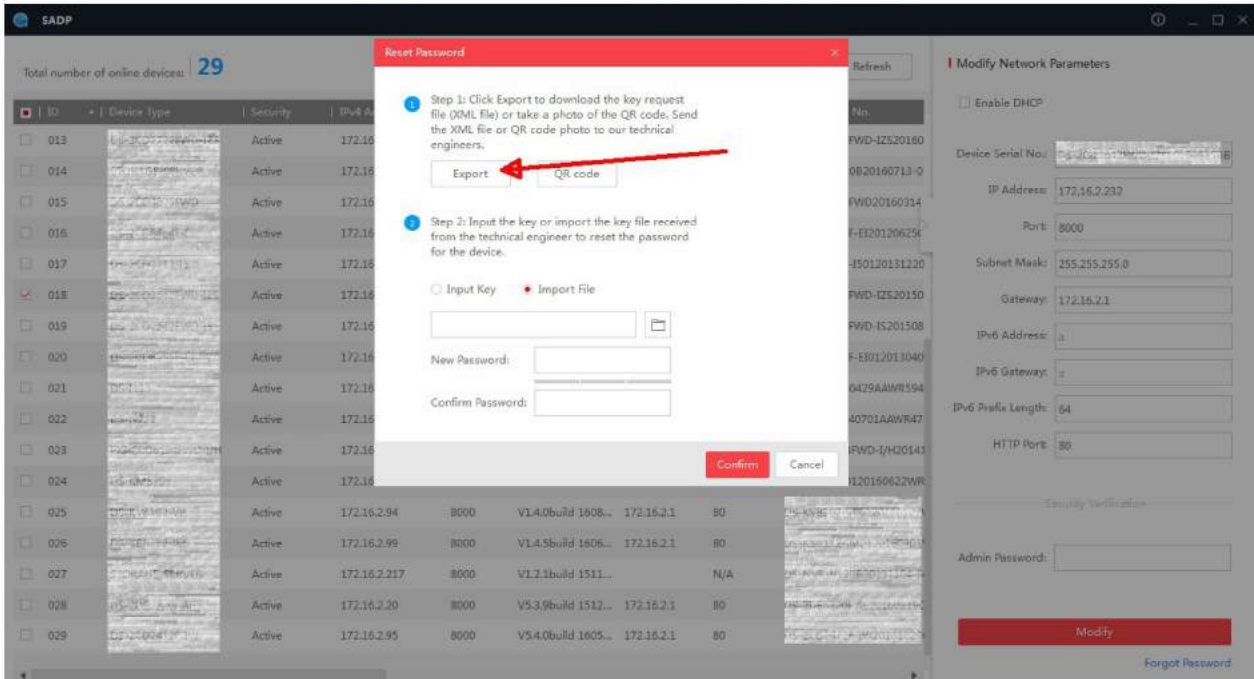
SADP

Total number of online devices: 29

Refresh

| ID | Device Type | Security | IPv4 A... | | | | No. |
|---|---|---|---|---|---|---|---|
| 013 | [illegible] | Active | 172.16 | | | | FWD-IZS20160 |
| 014 | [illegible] | Active | 172.16 | | | | 0B20160713-0 |
| 015 | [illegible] | Active | 172.16 | | | | FWD20160314 |
| 016 | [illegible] | Active | 172.16 | | | | F-EI20120625 |
| 017 | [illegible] | Active | 172.16 | | | | -I50120131220 |
| 018 | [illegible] | Active | 172.16 | | | | FWD-IZS20150 |
| 019 | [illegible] | Active | 172.16 | | | | FWD-IS201508 |
| 020 | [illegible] | Active | 172.16 | | | | F-EI012013040 |
| 021 | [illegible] | Active | 172.16 | | | | 0429AAWR594 |
| 022 | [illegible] | Active | 172.16 | | | | 40701AAWR47 |
| 023 | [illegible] | Active | 172.16 | | | | FWD-I/H20141 |
| 024 | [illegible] | Active | 172.16 | | | | 120160622WR |
| 025 | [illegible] | Active | 172.16.2.94 | 8000 | V1.4.0build 1608... | 172.16.2.1 | 80 | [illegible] |
| 026 | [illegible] | Active | 172.16.2.99 | 8000 | V1.4.5build 1606... | 172.16.2.1 | 80 | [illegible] |
| 027 | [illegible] | Active | 172.16.2.217 | 8000 | V1.2.1build 1511... | | N/A | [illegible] |
| 028 | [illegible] | Active | 172.16.2.20 | 8000 | V5.3.9build 1512... | 172.16.2.1 | 80 | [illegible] |
| 029 | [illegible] | Active | 172.16.2.95 | 8000 | V5.4.0build 1605... | 172.16.2.1 | 80 | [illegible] |

Reset Password

Step 1: Click Export to download the key request file (XML file) or take a photo of the QR code. Send the XML file or QR code photo to our technical engineers.

Export QR code

Step 2: Input the key or import the key file received from the technical engineer to reset the password for the device.

Input Key Import File

New Password:

Confirm Password:

Confirm Cancel

Modify Network Parameters

Enable DHCP

Device Serial No.: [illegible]

IP Address: 172.16.2.232

Port: 8000

Subnet Mask: 255.255.255.0

Gateway: 172.16.2.1

IPv6 Address: ::

IPv6 Gateway: ::

IPv6 Prefix Length: 64

HTTP Port: 80

Security Verification

Admin Password:

Modify

Forgot Password